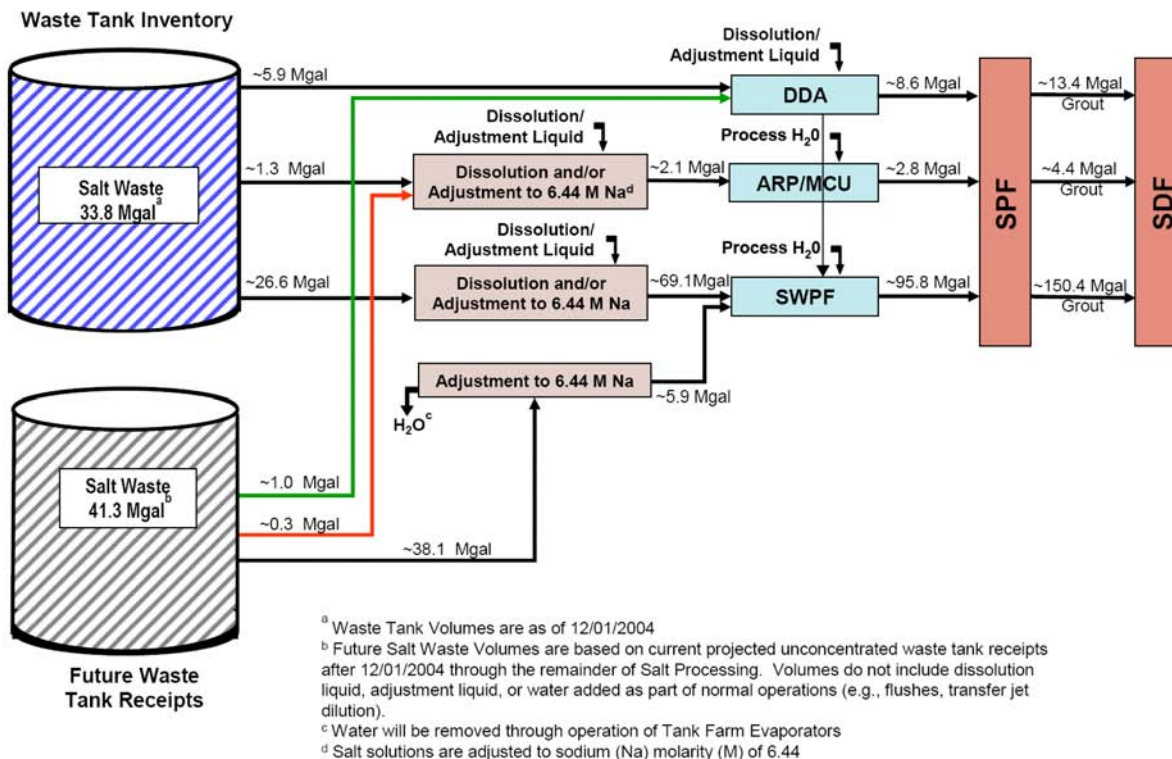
Waste Tank Inventory

Salt Waste$^a$
33.8 Mgal

~5.9 Mgal

~1.3 Mgal

~26.6 Mgal

Dissolution/
Adjustment Liquid

DDA

~8.6 Mgal

Dissolution/
Adjustment Liquid

Dissolution and/or
Adjustment to 6.44 M Na$^d$

~2.1 Mgal

Process $H_20$

ARP/MCU

~2.8 Mgal

Dissolution/
Adjustment Liquid

Process $H_20$

Dissolution and/or
Adjustment to 6.44 M Na

~69.1Mgal

SWPF

~95.8 Mgal

SPF

~13.4 Mgal
Grout

~4.4 Mgal
Grout

~150.4 Mgal
Grout

SDF

Adjustment to 6.44 M Na

$H_2O^c$

~5.9 Mgal

Salt Waste$^b$
41.3 Mgal

~1.0 Mgal

~0.3 Mgal

~38.1 Mgal

Future Waste
Tank Receipts

$^a$ Waste Tank Volumes are as of 12/01/2004
$^b$ Future Salt Waste Volumes are based on current projected unconcentrated waste tank receipts after 12/01/2004 through the remainder of Salt Processing. Volumes do not include dissolution liquid, adjustment liquid, or water added as part of normal operations (e.g., flushes, transfer jet dilution).
$^c$ Water will be removed through operation of Tank Farm Evaporators
$^d$ Salt solutions are adjusted to sodium (Na) molarity (M) of 6.44